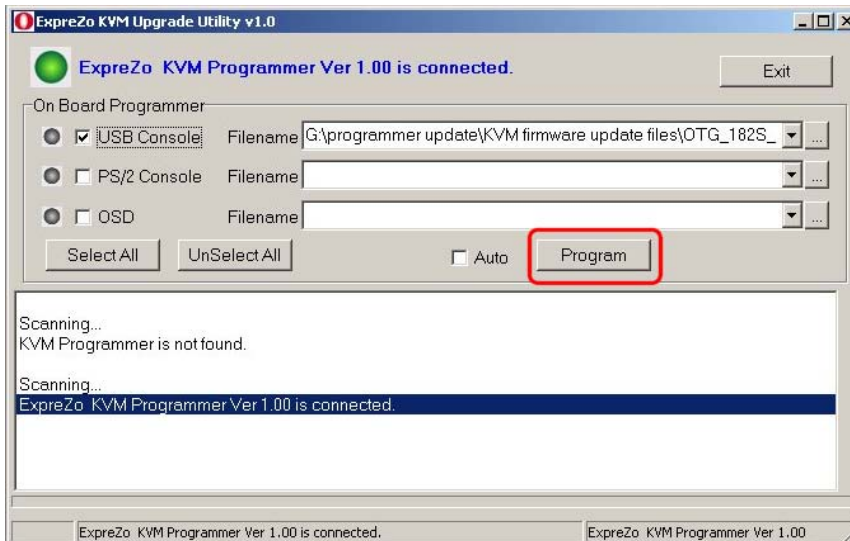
ExpreZo KVM Upgrade Utility v1.0

ExpreZo KVM Programmer Ver 1.00 is connected.

Exit

On Board Programmer

USB Console Filename G:\programmer update\KVM firmware update files\OTG_182S_ ...

PS/2 Console Filename ...

OSD Filename ...

Select All UnSelect All Auto Program

Scanning...
KVM Programmer is not found.

Scanning...
ExpreZo KVM Programmer Ver 1.00 is connected.

ExpreZo KVM Programmer Ver 1.00 is connected. ExpreZo KVM Programmer Ver 1.00